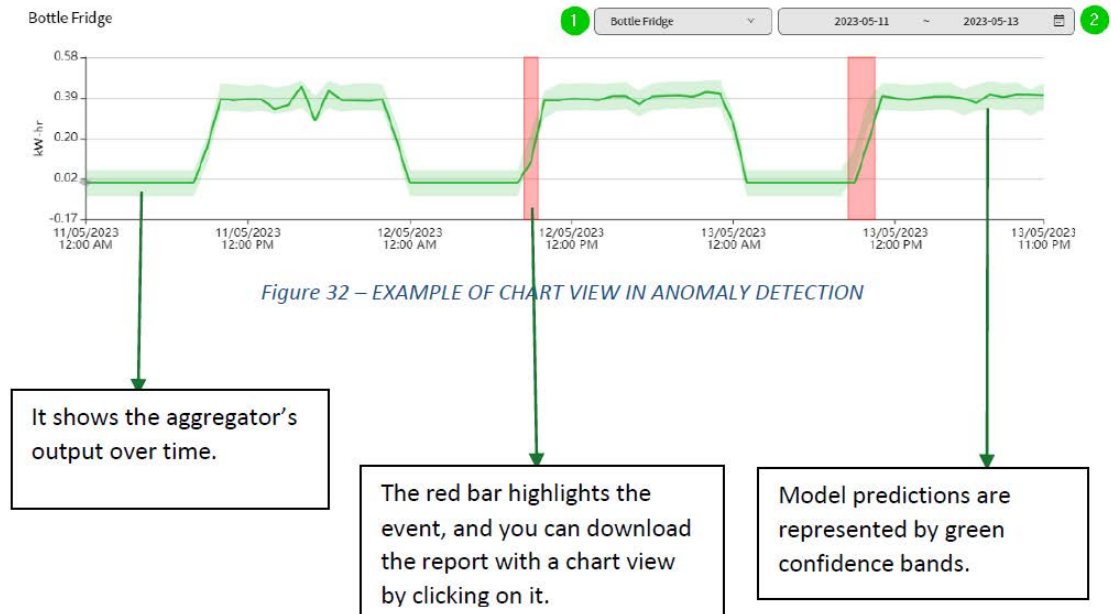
Bottle Fridge

1 Bottle Fridge

2023-05-11 ~ 2023-05-13 2

0.58
0.39
0.20
0.02
-0.17

kW·hr

11/05/2023 12:00 AM
11/05/2023 12:00 PM
12/05/2023 12:00 AM
12/05/2023 12:00 PM
13/05/2023 12:00 AM
13/05/2023 12:00 PM
13/05/2023 11:00 PM

Figure 32 – EXAMPLE OF CHART VIEW IN ANOMALY DETECTION

It shows the aggregator's output over time.

The red bar highlights the event, and you can download the report with a chart view by clicking on it.

Model predictions are represented by green confidence bands.